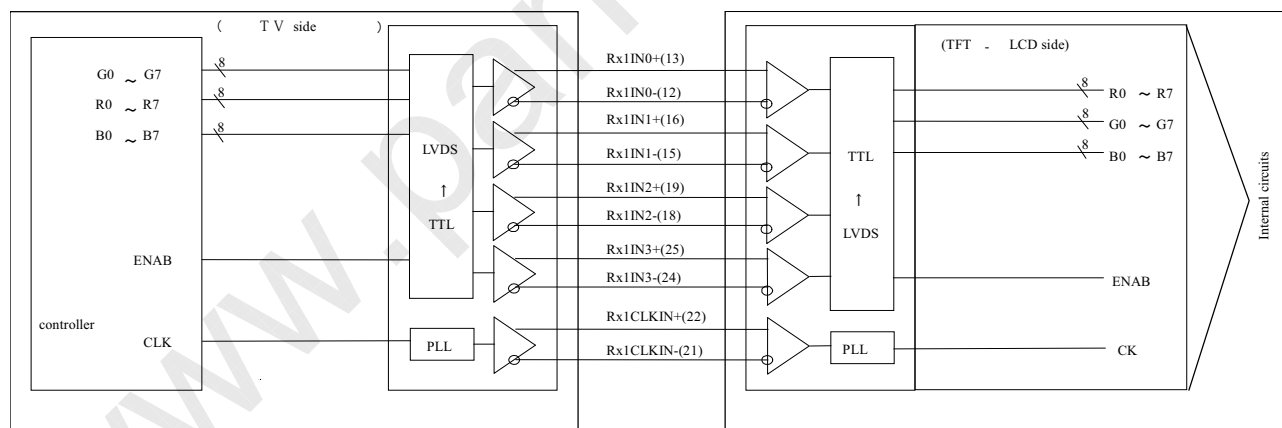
( T V side )

G0 ～ G7
8
R0 ～ R7
8
B0 ～ B7
8

ENAB

controller
CLK

LVDS
↑
TTL

PLL

Rx1IN0+(13)
Rx1IN0-(12)
Rx1IN1+(16)
Rx1IN1-(15)
Rx1IN2+(19)
Rx1IN2-(18)
Rx1IN3+(25)
Rx1IN3-(24)
Rx1CLKIN+(22)
Rx1CLKIN-(21)

TTL
↑
LVDS

PLL

(TFT - LCD side)

8
R0 ～ R7
8
G0 ～ G7
8
B0 ～ B7

ENAB

CK

Internal circuits